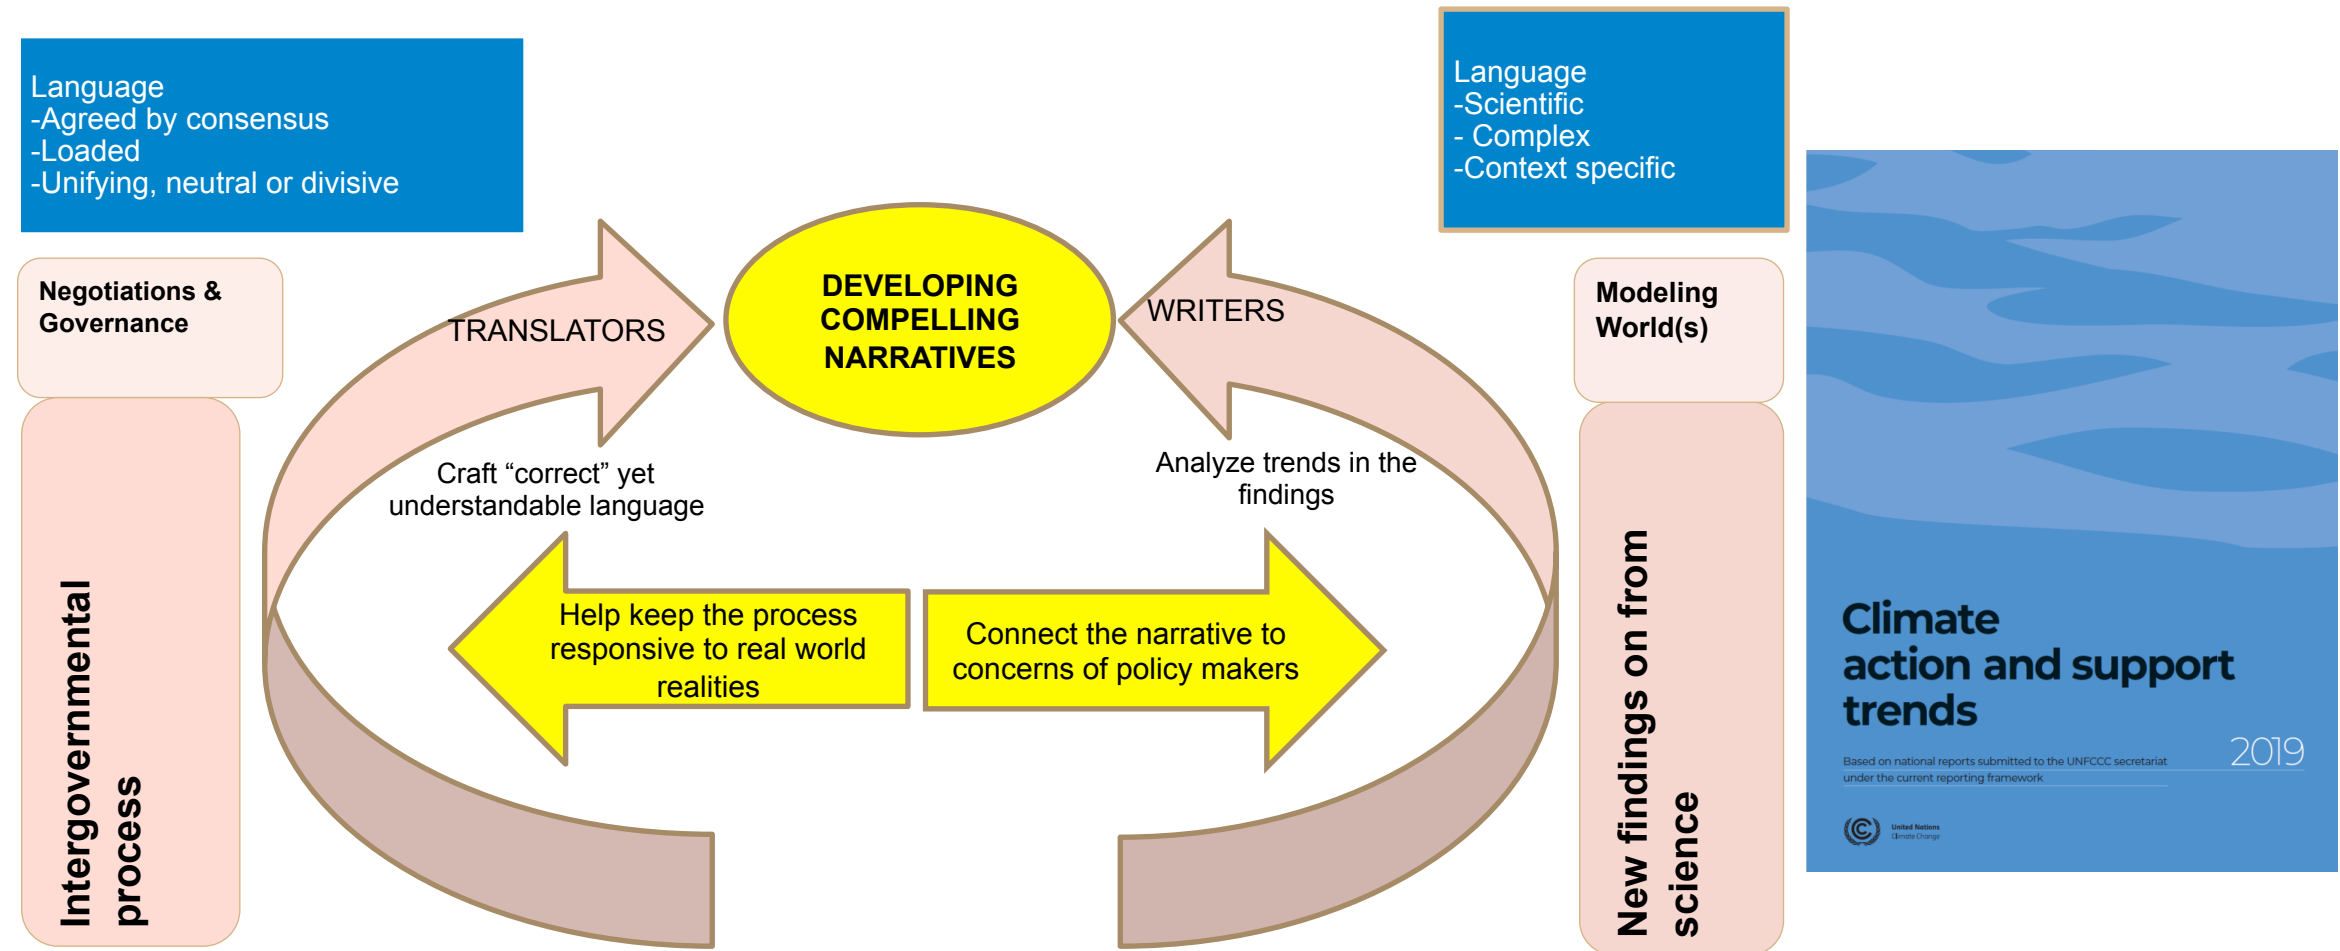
Language
-Agreed by consensus
-Loaded
-Unifying, neutral or divisive

Negotiations & Governance

Intergovernmental process

TRANSLATORS

Craft “correct” yet understandable language

DEVELOPING COMPELLING NARRATIVES

WRITERS

Analyze trends in the findings

Help keep the process responsive to real world realities

Connect the narrative to concerns of policy makers

Language
-Scientific
- Complex
-Context specific

Modeling World(s)

New findings on from science

Climate action and support trends

2019

Based on national reports submitted to the UNFCCC secretariat under the current reporting framework

United Nations
Climate Change